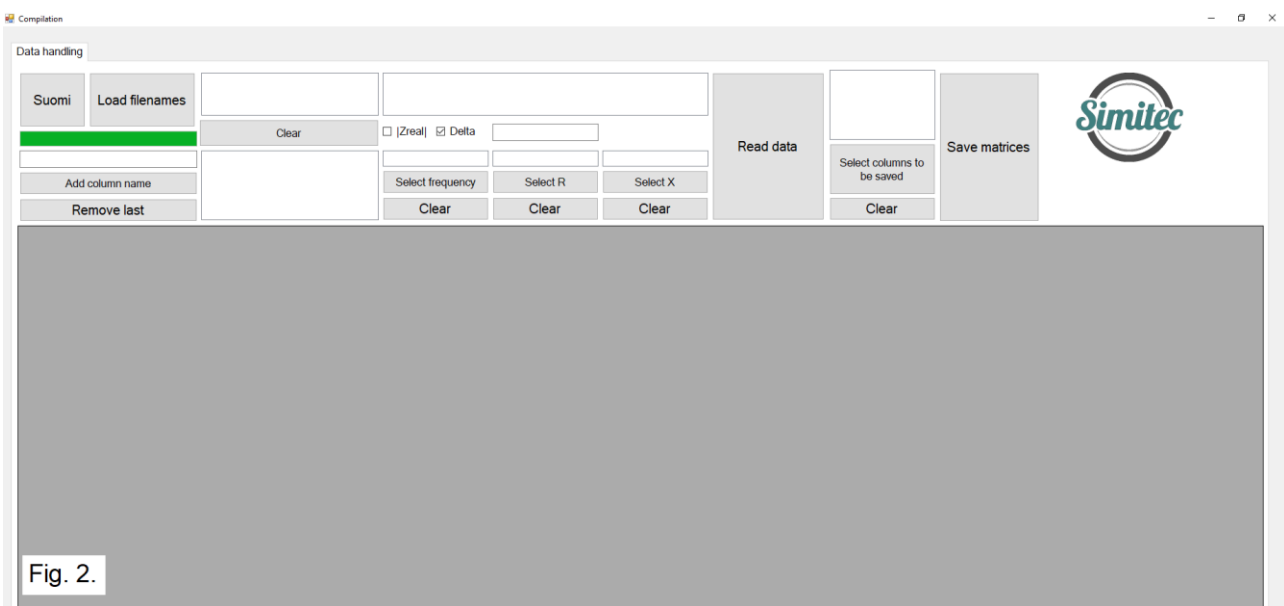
Compilation

Data handling

Suomi

Load filenames

Clear

☐ |Zreal| ☑ Delta

Read data

Save matrices

Simitec

Add column name

Remove last

Select frequency

Select R

Select X

Clear

Clear

Clear

Select columns to be saved

Clear

Fig. 2.